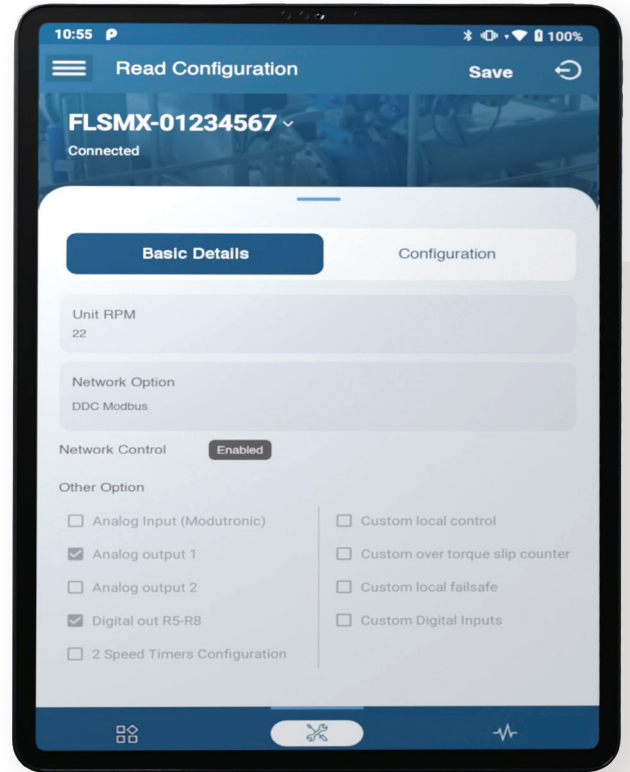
10:55 P
100%

Read Configuration
Save

FLSMX-01234567
Connected

Basic Details
Configuration

Unit RPM
22

Network Option
DDC Modbus

Network Control
Enabled

Other Option

Analog Input (Modutronic)
Analog output 1
Analog output 2
Digital out R5-R8
2 Speed Timers Configuration

Custom local control
Custom over torque slip counter
Custom local failsafe
Custom Digital Inputs